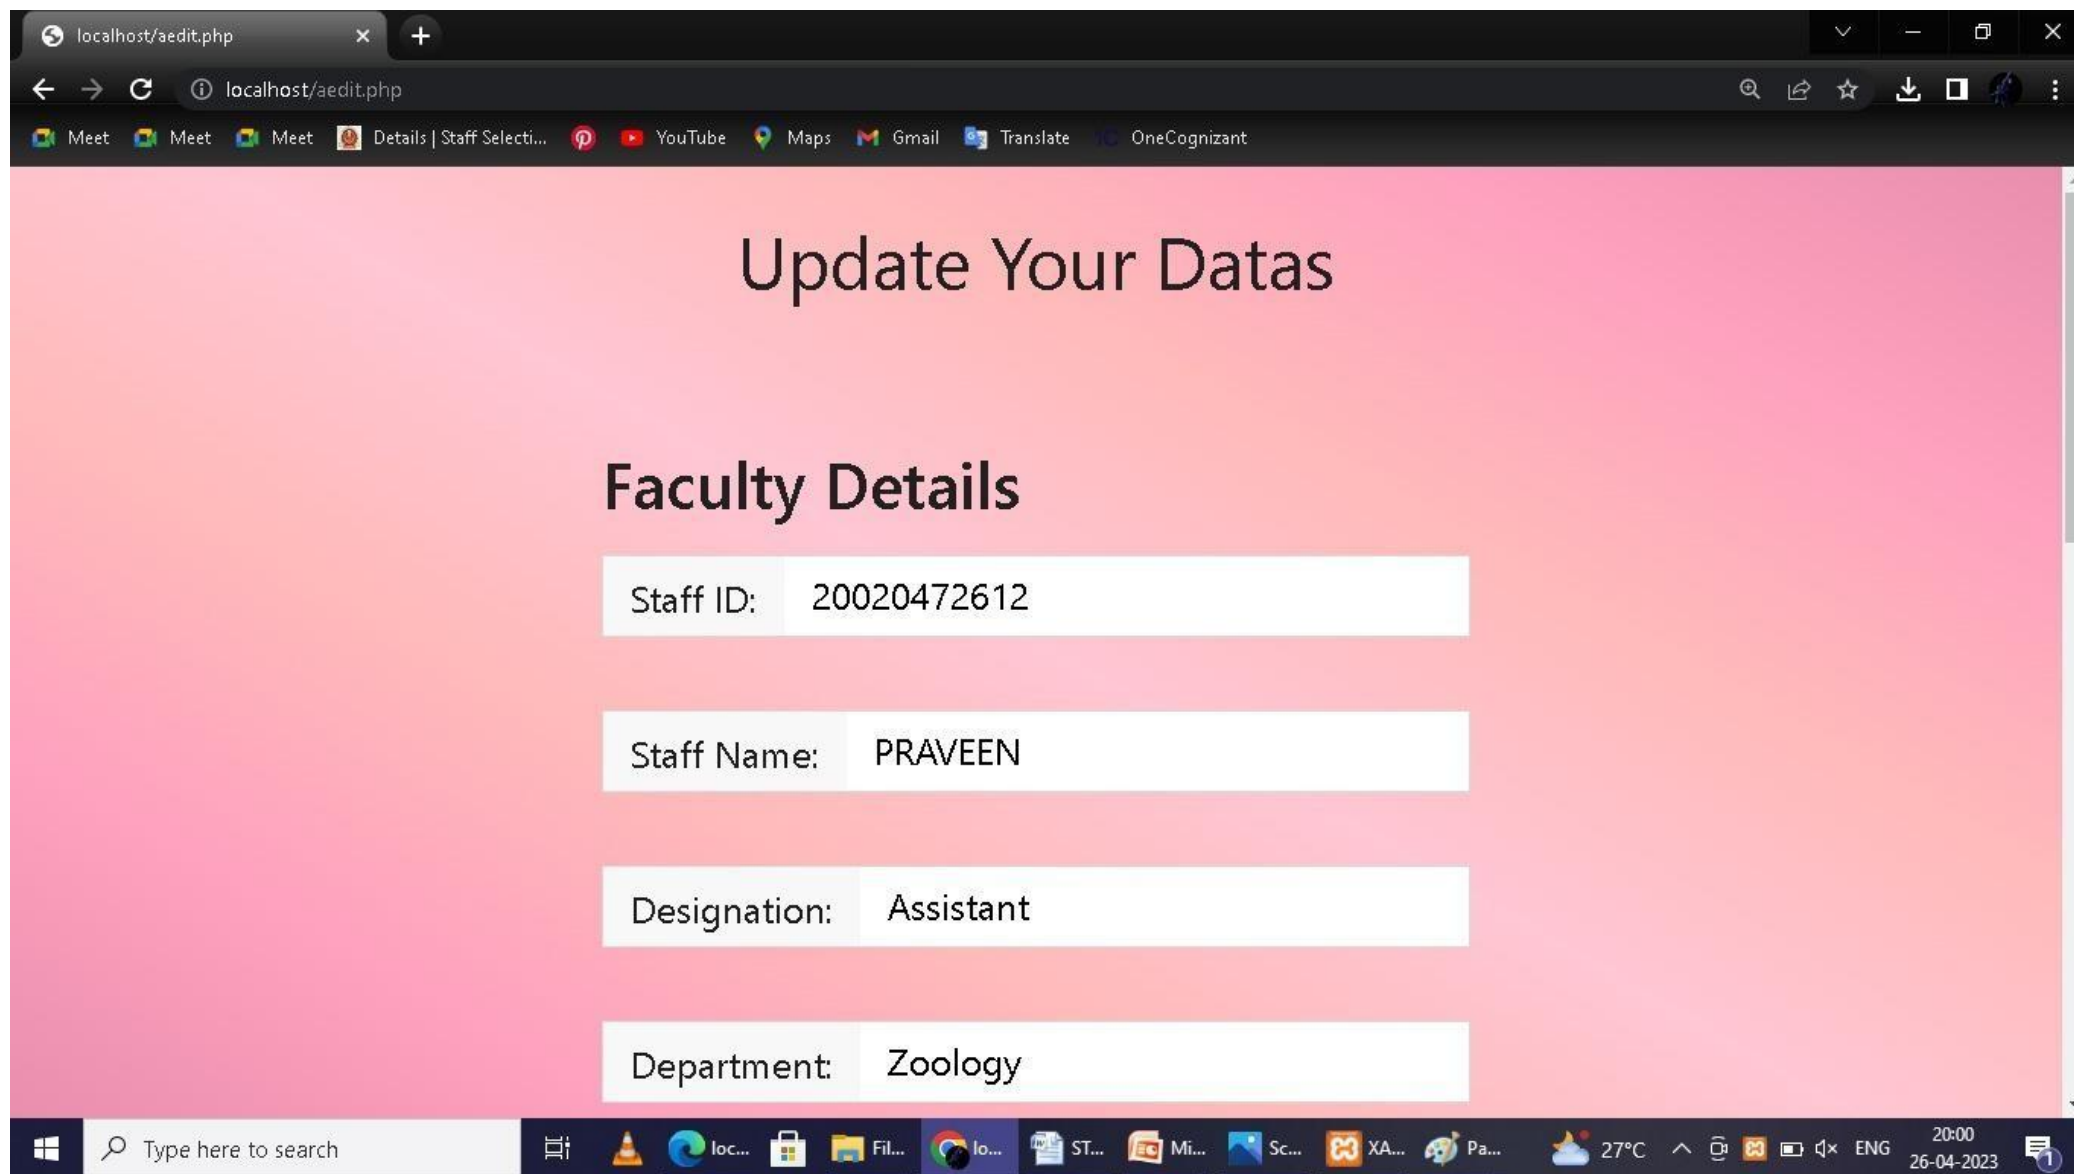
localhost/aedit.php

localhost/aedit.php

Meet Meet Meet Details | Staff Selecti... YouTube Maps Gmail Translate OneCognizant

Update Your Datas

Faculty Details

Staff ID: 20020472612

Staff Name: PRAVEEN

Designation: Assistant

Department: Zoology

Type here to search

loc... Fil... lo... ST... Mi... Sc... XA... Pa... 27°C ENG 20:00 26-04-2023